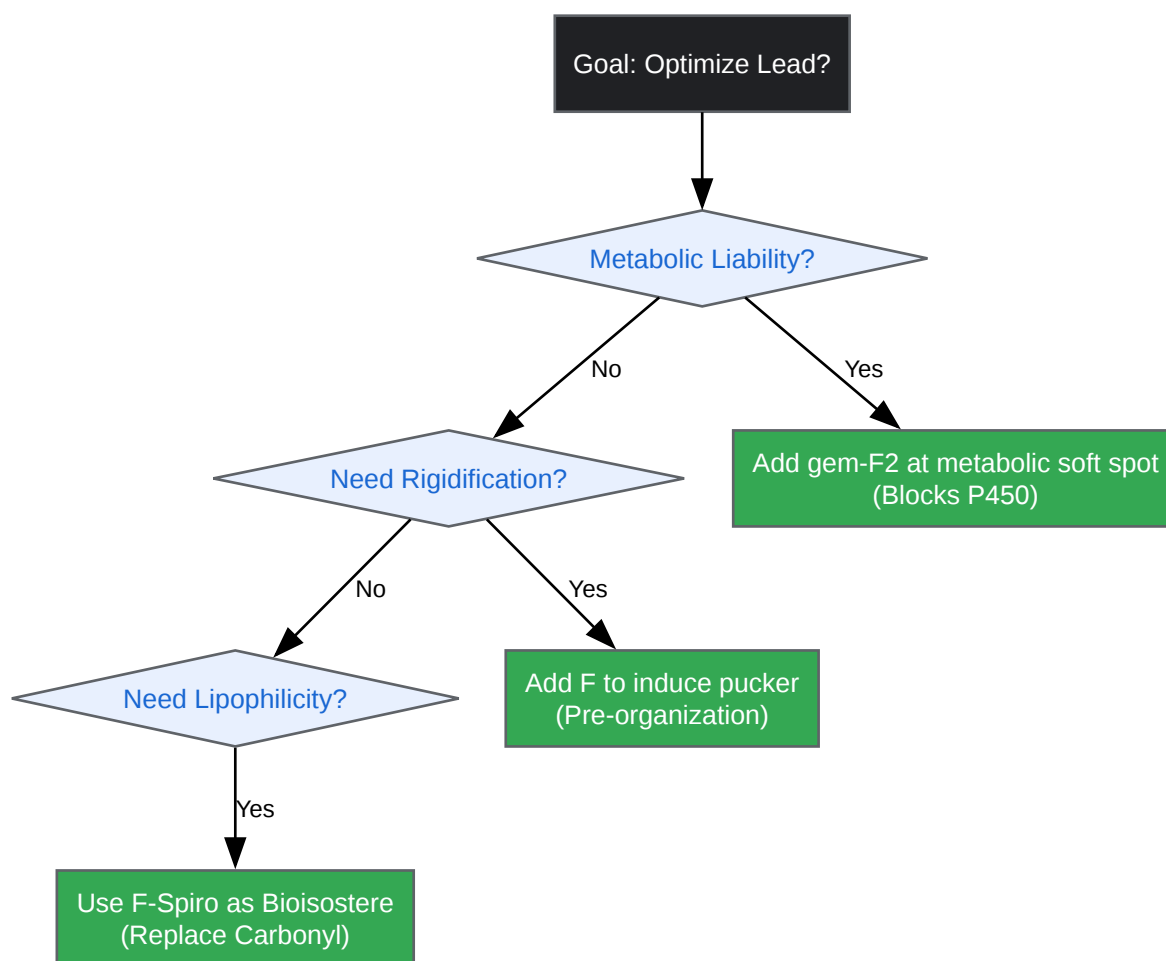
Goal: Optimize Lead?

Metabolic Liability?

No

Yes

Need Rigidification?

Add gem-F2 at metabolic soft spot (Blocks P450)

No

Yes

Need Lipophilicity?

Add F to induce pucker (Pre-organization)

Yes

Use F-Spiro as Bioisostere (Replace Carbonyl)